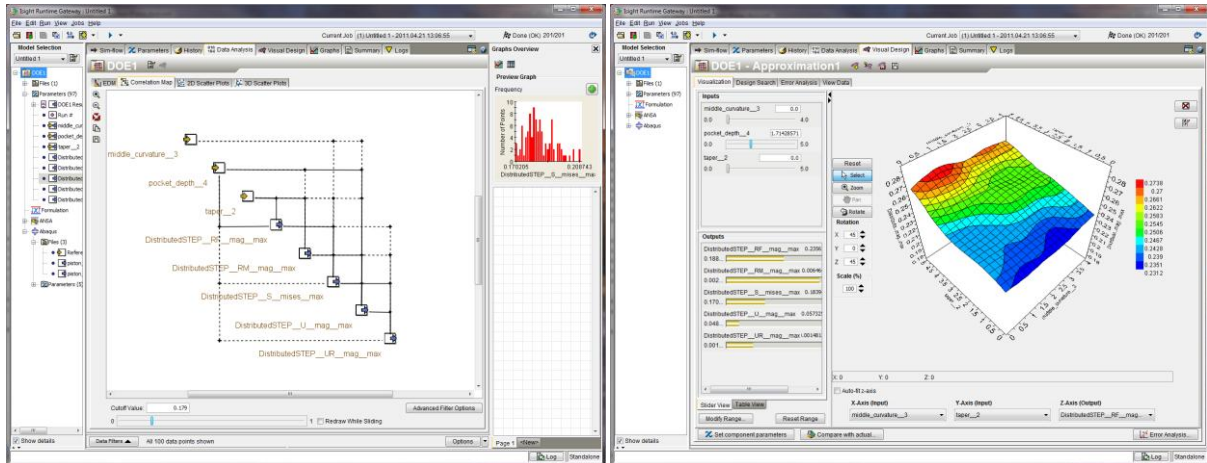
Isight Runtime Gateway : Untitled 1
File Edit Run View Jobs Help
Current Job (1) Untitled 1 - 2011.04.21 13:06:55
Done (OK) 201/201
Model Selection
Untitled 1
Sim-flow Parameters History Data Analysis Visual Design Graphs Summary Logs
DOE1
Files (1)
Parameters (97)
DOE1 Res
Run #
middle_cur
pocket_de
taper_
Distributed
Distribute
Distribute
Distribute
Distribute
Formulation
ANSA
Abaqus
Files (3)
Refere
piston
piston
Parameters (5)
DOE1
EDM Correlation Map 2D Scatter Plots 3D Scatter Plots
middle_curvature__3
pocket_depth__4
taper__2
DistributedSTEP__RF__mag__max
DistributedSTEP__RM__mag__max
DistributedSTEP__S__mises__max
DistributedSTEP__U__mag__max
DistributedSTEP__UR__mag__max
Cutoff Value: 0.179
0
1
Redraw While Sliding
Advanced Filter Options
Graphs Overview
Preview Graph
Frequency
Number of Points
0.170205
0.208743
DistributedSTEP__S__mises__max
Page 1 <New>
Show details
Data Filters
All 100 data points shown
Options
Log Standalone

Isight Runtime Gateway : Untitled 1
File Edit Run View Jobs Help
Current Job (1) Untitled 1 - 2011.04.21 13:06:55
Done (OK) 201/201
Model Selection
Untitled 1
Sim-flow Parameters History Data Analysis Visual Design Graphs Summary Logs
DOE1
Files (1)
Formulation
ANSA
Abaqus
DOE1 - Approximation1
Visualization Design Search Error Analysis View Data
Inputs
middle_curvature__3 0.0
0.0 4.0
pocket_depth__4 1.7142857
0.0 5.0
taper__2 0.0
0.0 5.0
Outputs
DistributedSTEP__RF__mag__max 0.2206
0.188
DistributedSTEP__RM__mag__max 0.00646
0.002
DistributedSTEP__S__mises__max 0.1839
0.170
DistributedSTEP__U__mag__max 0.05732
0.048
DistributedSTEP__UR__mag__max 0.001461
0.001
Reset
Select
Zoom
Pan
Rotate
Rotation
X 45
Y 0
Z 45
Scale (%)
100
0.2738
0.27
0.2661
0.2622
0.2583
0.2545
0.2506
0.2467
0.2428
0.239
0.2351
0.2312
X: 0 Y: 0 Z: 0
Auto-fit z-axis
Slider View Table View
Modify Range...
Reset Range
X-Axis (Input)
middle_curvature__3
Y-Axis (Input)
taper__2
Z-Axis (Output)
DistributedSTEP__RF__mag...
Set component parameters
Compare with actual...
Error Analysis...
Show details
Log Standalone